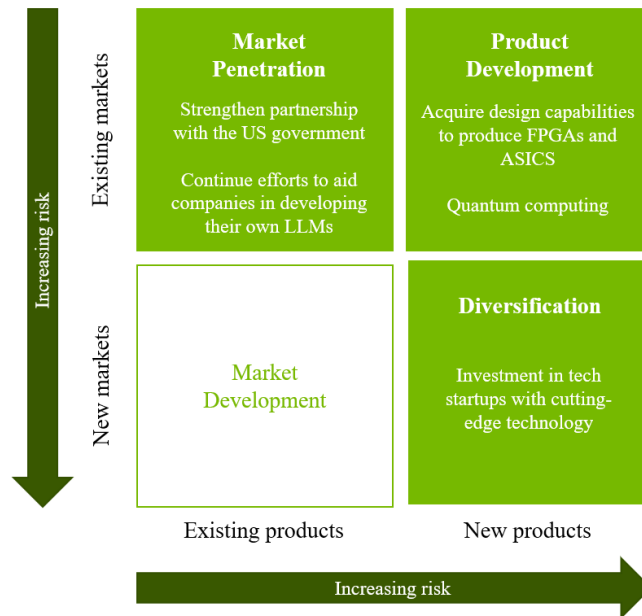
Increasing risk

Existing markets

Market Penetration

Strengthen partnership with the US government

Continue efforts to aid companies in developing their own LLMs

Product Development

Acquire design capabilities to produce FPGAs and ASICS

Quantum computing

New markets

Market Development

Diversification

Investment in tech startups with cutting-edge technology

Existing products

New products

Increasing risk